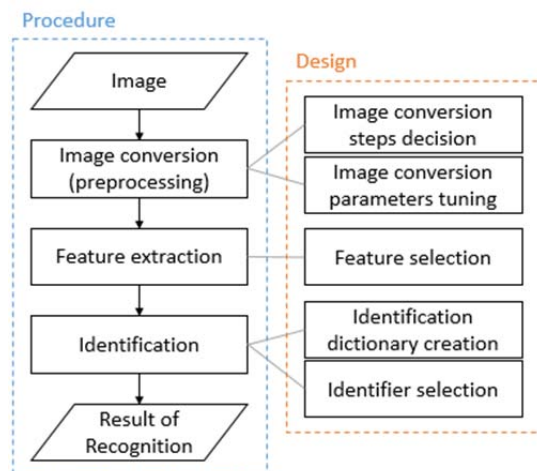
Procedure

Image

Image conversion (preprocessing)

Feature extraction

Identification

Result of Recognition

Design

Image conversion steps decision

Image conversion parameters tuning

Feature selection

Identification dictionary creation

Identifier selection